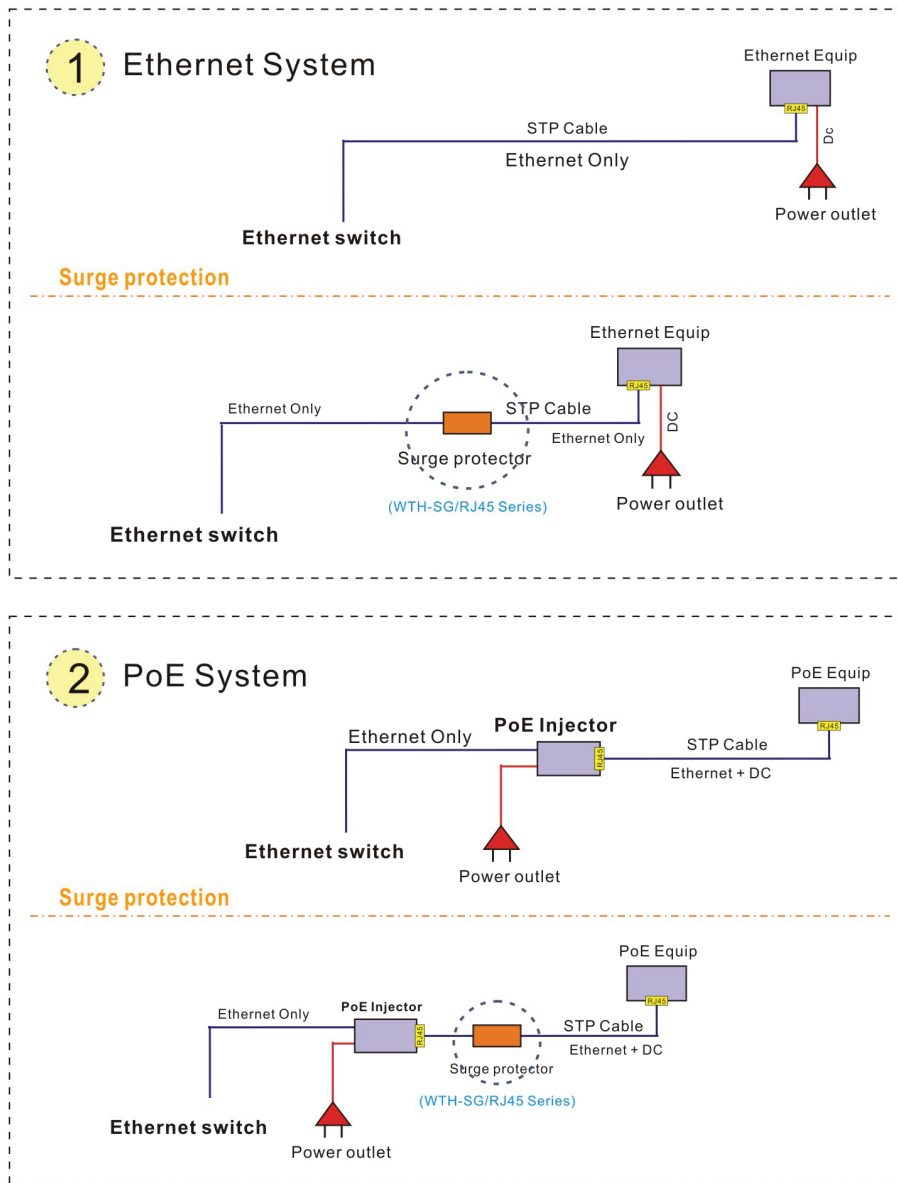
1 Ethernet System

Ethernet Equip

RJ45

STP Cable

Dc

Ethernet Only

Power outlet

Ethernet switch

Surge protection

Ethernet Equip

RJ45

Ethernet Only

STP Cable

DC

Ethernet Only

Surge protector

Power outlet

(WTH-SG/RJ45 Series)

Ethernet switch

2 PoE System

PoE Equip

RJ45

PoE Injector

Ethernet Only

RJ45

STP Cable

Ethernet + DC

Ethernet switch

Power outlet

Surge protection

PoE Equip

RJ45

PoE Injector

Ethernet Only

RJ45

STP Cable

Ethernet + DC

Surge protector

(WTH-SG/RJ45 Series)

Ethernet switch

Power outlet